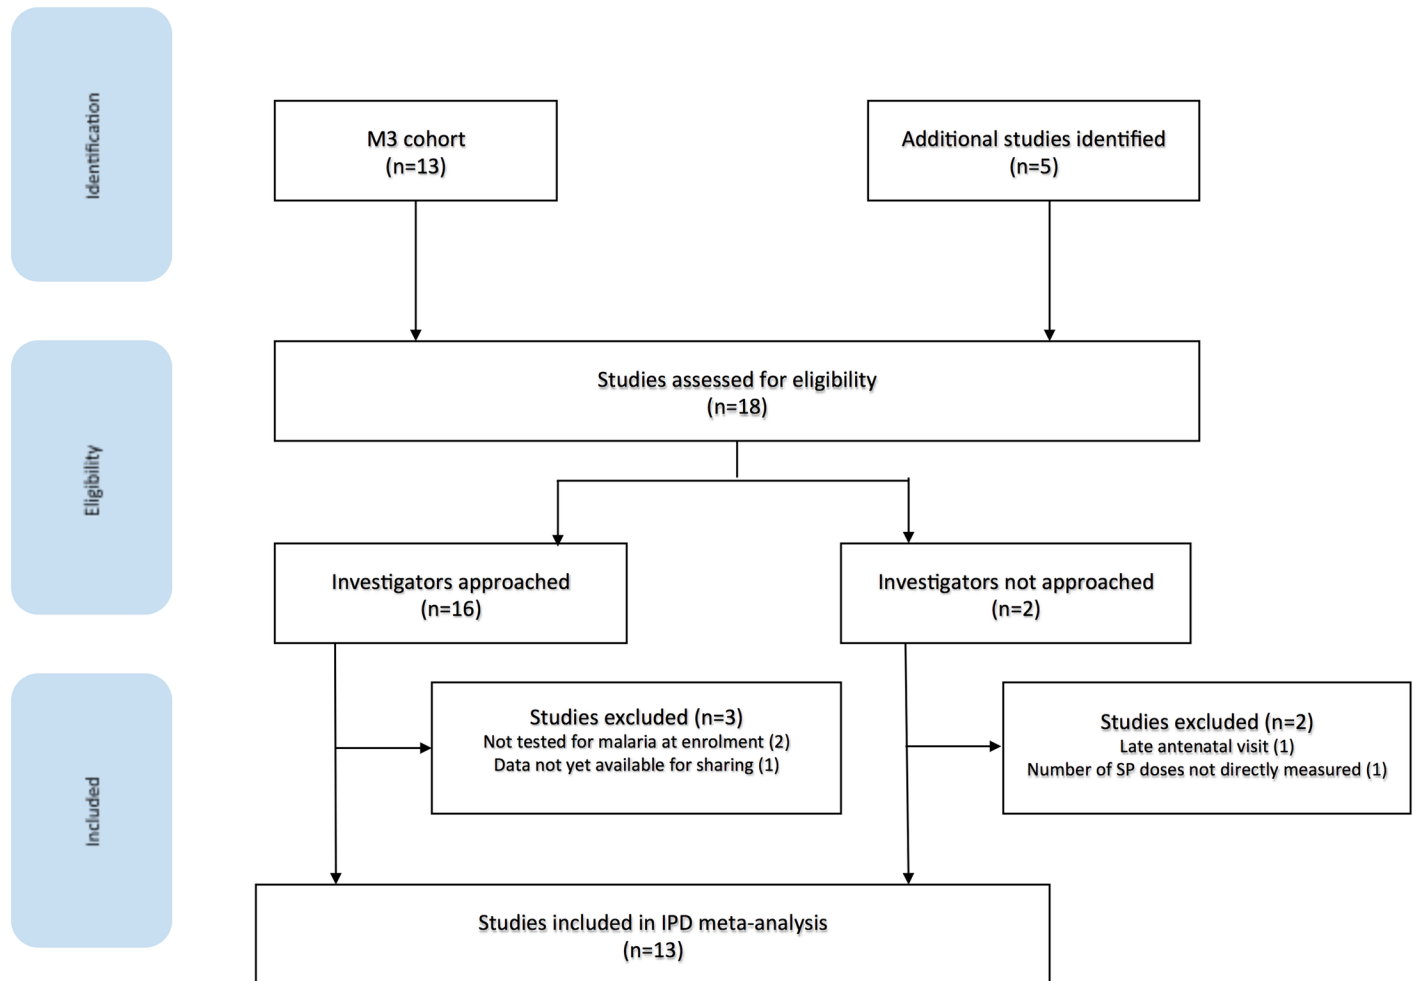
Identification

M3 cohort
(n=13)

Additional studies identified
(n=5)

Eligibility

Studies assessed for eligibility
(n=18)

Investigators approached
(n=16)

Investigators not approached
(n=2)

Included

Studies excluded (n=3)
Not tested for malaria at enrolment (2)
Data not yet available for sharing (1)

Studies excluded (n=2)
Late antenatal visit (1)
Number of SP doses not directly measured (1)

Studies included in IPD meta-analysis
(n=13)